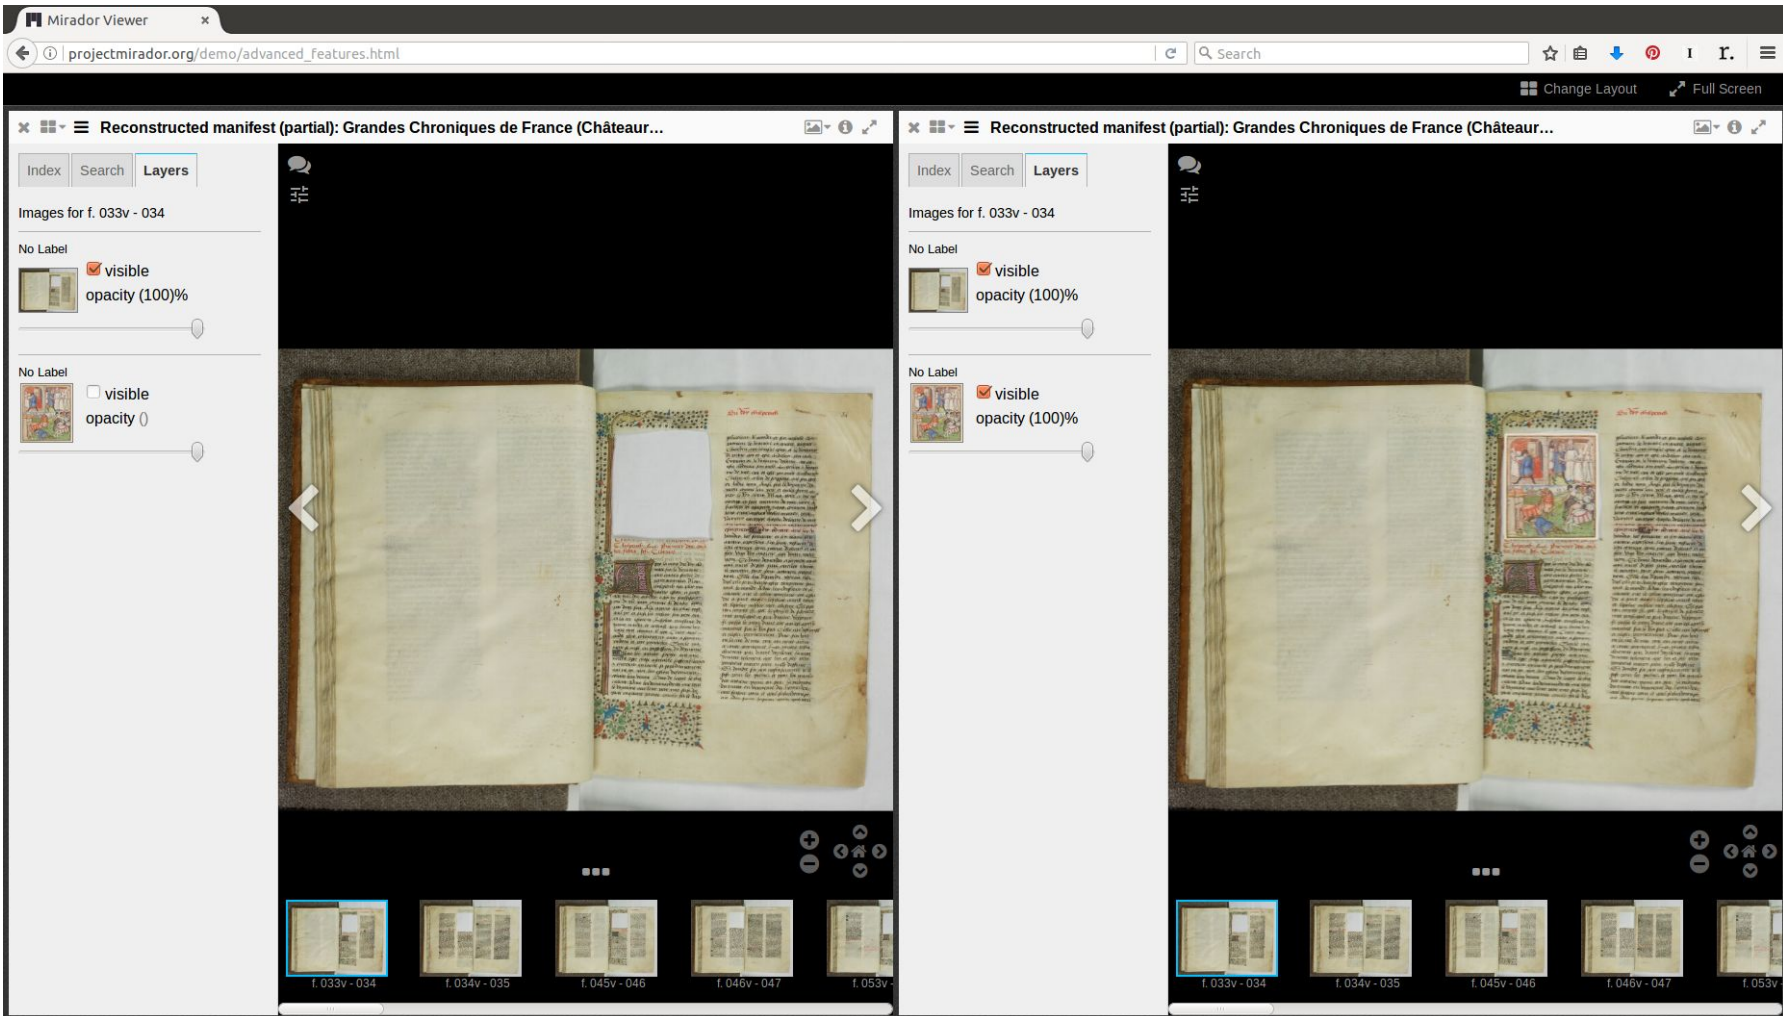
Mirador Viewer ×

projectmirador.org/demo/advanced_features.html

Search

Change Layout Full Screen

Reconstructed manifest (partial): Grandes Chroniques de France (Châteaur...

Index Search Layers

Images for f. 033v - 034

No Label
visible
opacity (100)%

No Label
visible
opacity ()

f. 033v - 034 f. 034v - 035 f. 045v - 046 f. 046v - 047 f. 053v

Reconstructed manifest (partial): Grandes Chroniques de France (Châteaur...

Index Search Layers

Images for f. 033v - 034

No Label
visible
opacity (100)%

No Label
visible
opacity (100)%

f. 033v - 034 f. 034v - 035 f. 045v - 046 f. 046v - 047 f. 053v